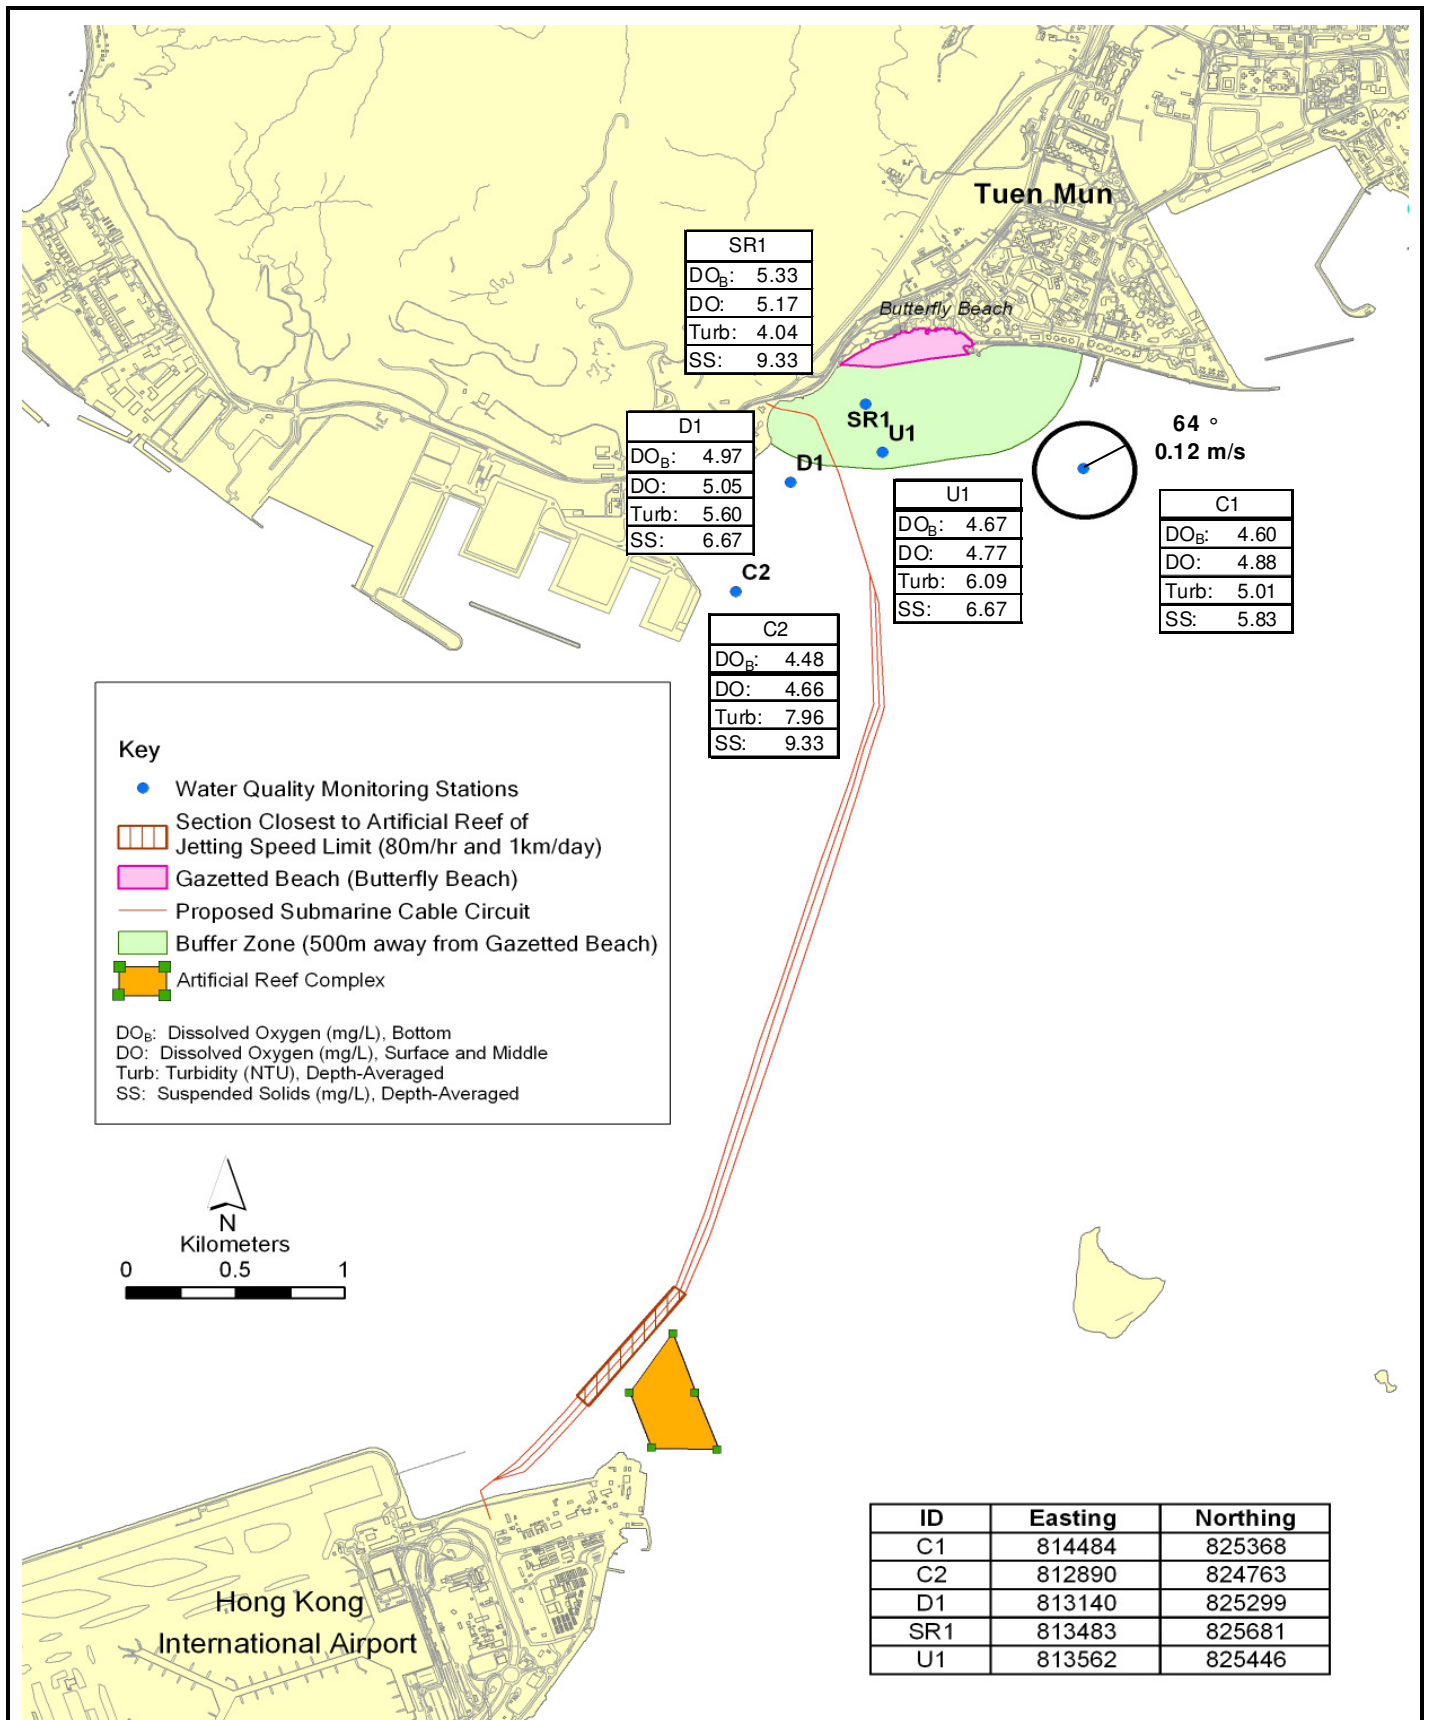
Tuen Mun

Butterfly Beach

| SR1 | |
|---|---|
| $DO_B$: | 5.33 |
| DO: | 5.17 |
| Turb: | 4.04 |
| SS: | 9.33 |

SR1
U1
D1

| D1 | |
|---|---|
| $DO_B$: | 4.97 |
| DO: | 5.05 |
| Turb: | 5.60 |
| SS: | 6.67 |

64 °
0.12 m/s

| U1 | |
|---|---|
| $DO_B$: | 4.67 |
| DO: | 4.77 |
| Turb: | 6.09 |
| SS: | 6.67 |

| C1 | |
|---|---|
| $DO_B$: | 4.60 |
| DO: | 4.88 |
| Turb: | 5.01 |
| SS: | 5.83 |

C2

| C2 | |
|---|---|
| $DO_B$: | 4.48 |
| DO: | 4.66 |
| Turb: | 7.96 |
| SS: | 9.33 |

Key
Water Quality Monitoring Stations
Section Closest to Artificial Reef of Jetting Speed Limit (80m/hr and 1km/day)
Gazetted Beach (Butterfly Beach)
Proposed Submarine Cable Circuit
Buffer Zone (500m away from Gazetted Beach)
Artificial Reef Complex

$DO_B$: Dissolved Oxygen (mg/L), Bottom
DO: Dissolved Oxygen (mg/L), Surface and Middle
Turb: Turbidity (NTU), Depth-Averaged
SS: Suspended Solids (mg/L), Depth-Averaged

N
Kilometers
0 0.5 1

Hong Kong
International Airport

| ID | Easting | Northing |
|---|---|---|
| C1 | 814484 | 825368 |
| C2 | 812890 | 824763 |
| D1 | 813140 | 825299 |
| SR1 | 813483 | 825681 |
| U1 | 813562 | 825446 |